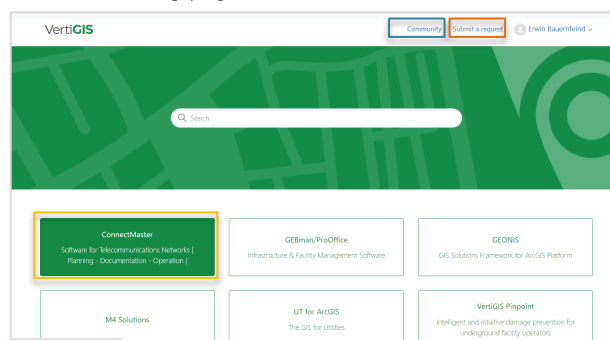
VertiGIS

Community Submit a request Erwin Bauernfeind

Search

ConnectMaster
Software for Telecommunications Networks | Planning - Documentation - Operation |

GEBman/ProOffice
Infrastructure & Facility Management Software

GEONIS
GIS Solutions Framework for ArcGIS Platform

M4 Solutions

UT for ArcGIS
The GIS for Utilities

VertiGIS Pinpoint
Intelligent and intuitive damage prevention for underground facility operators